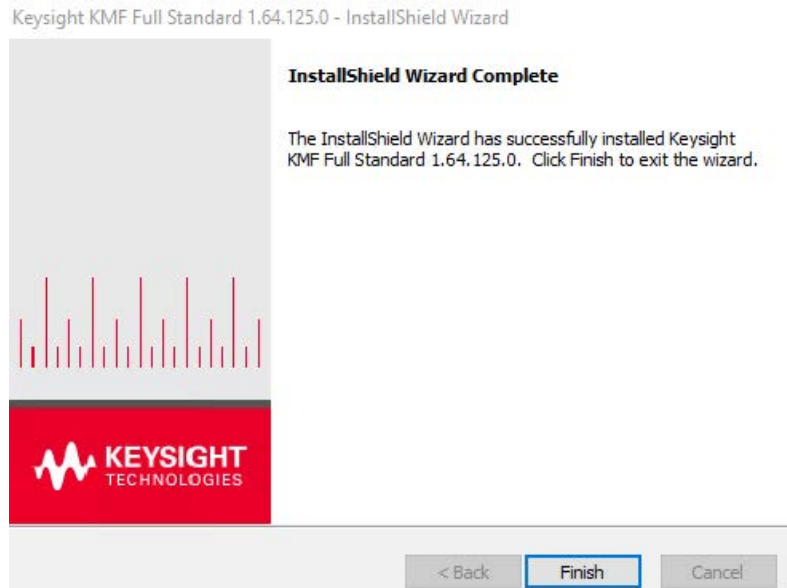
Keysight KMF Full Standard 1.64.125.0 - InstallShield Wizard

InstallShield Wizard Complete

The InstallShield Wizard has successfully installed Keysight KMF Full Standard 1.64.125.0. Click Finish to exit the wizard.

KEYSIGHT TECHNOLOGIES

< Back

Finish

Cancel